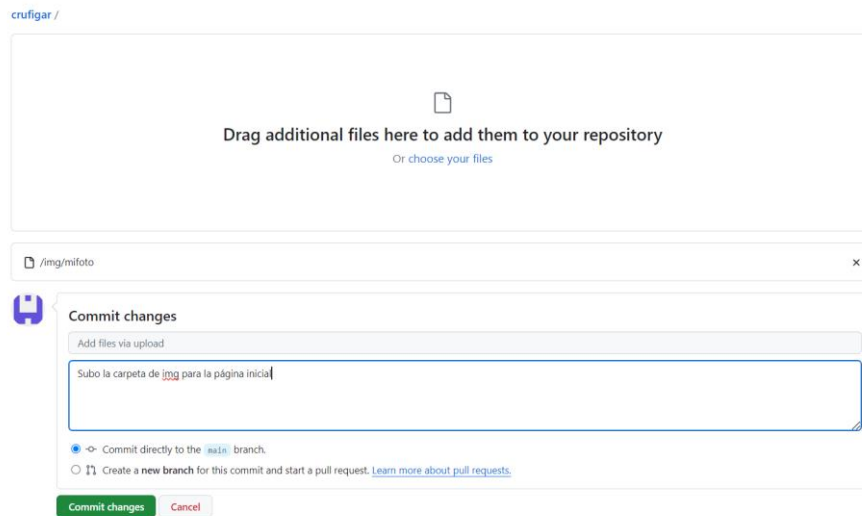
crufigar /

Drag additional files here to add them to your repository

Or choose your files

/img/mifoto

×

Commit changes

Add files via upload

Subo la carpeta de img para la página inicial

Commit directly to the main branch.

Create a new branch for this commit and start a pull request. Learn more about pull requests.

Commit changes

Cancel